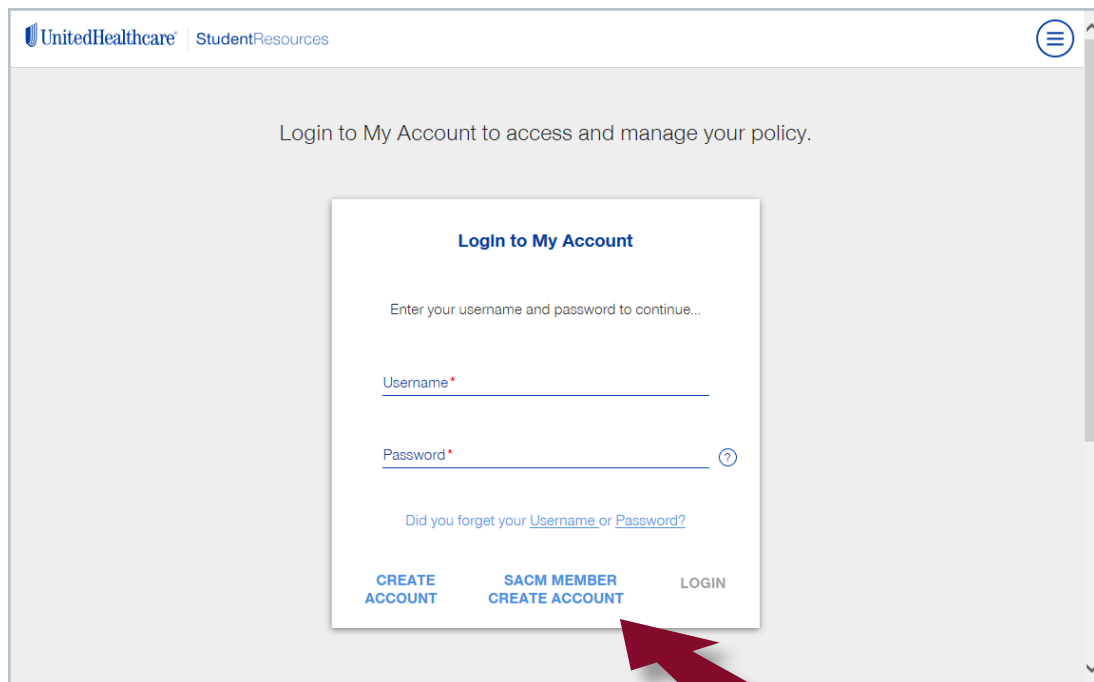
UnitedHealthcare® | StudentResources

Login to My Account to access and manage your policy.

Login to My Account

Enter your username and password to continue...

Username*

Password*

?

Did you forget your Username or Password?

CREATE ACCOUNT

SACM MEMBER CREATE ACCOUNT

LOGIN